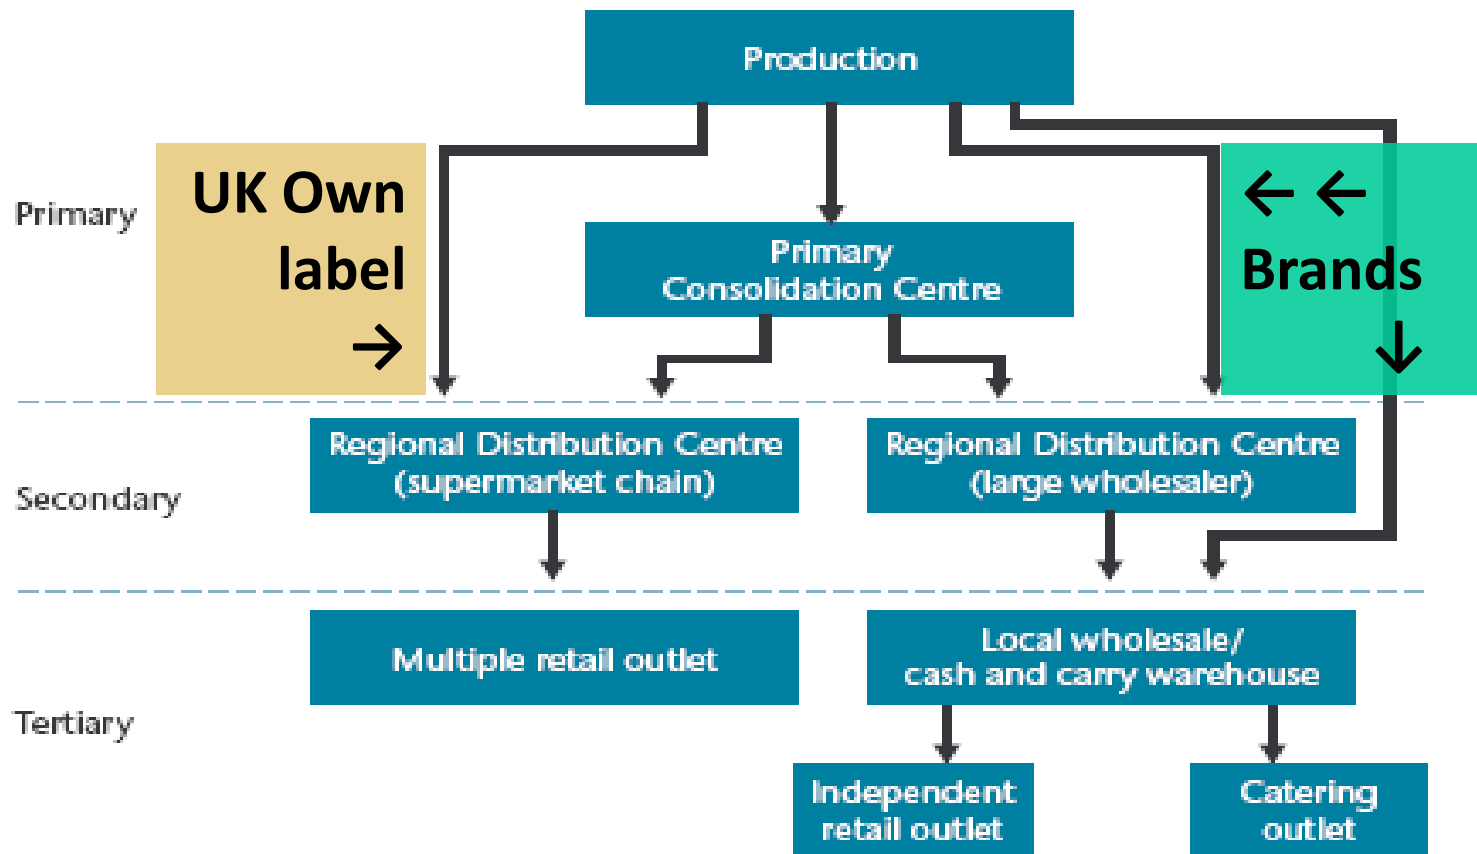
Production

Primary

UK Own label →

Primary Consolidation Centre

← ← Brands ↓

Regional Distribution Centre (supermarket chain)

Regional Distribution Centre (large wholesaler)

Secondary

Multiple retail outlet

Local wholesale/ cash and carry warehouse

Tertiary

Independent retail outlet

Catering outlet